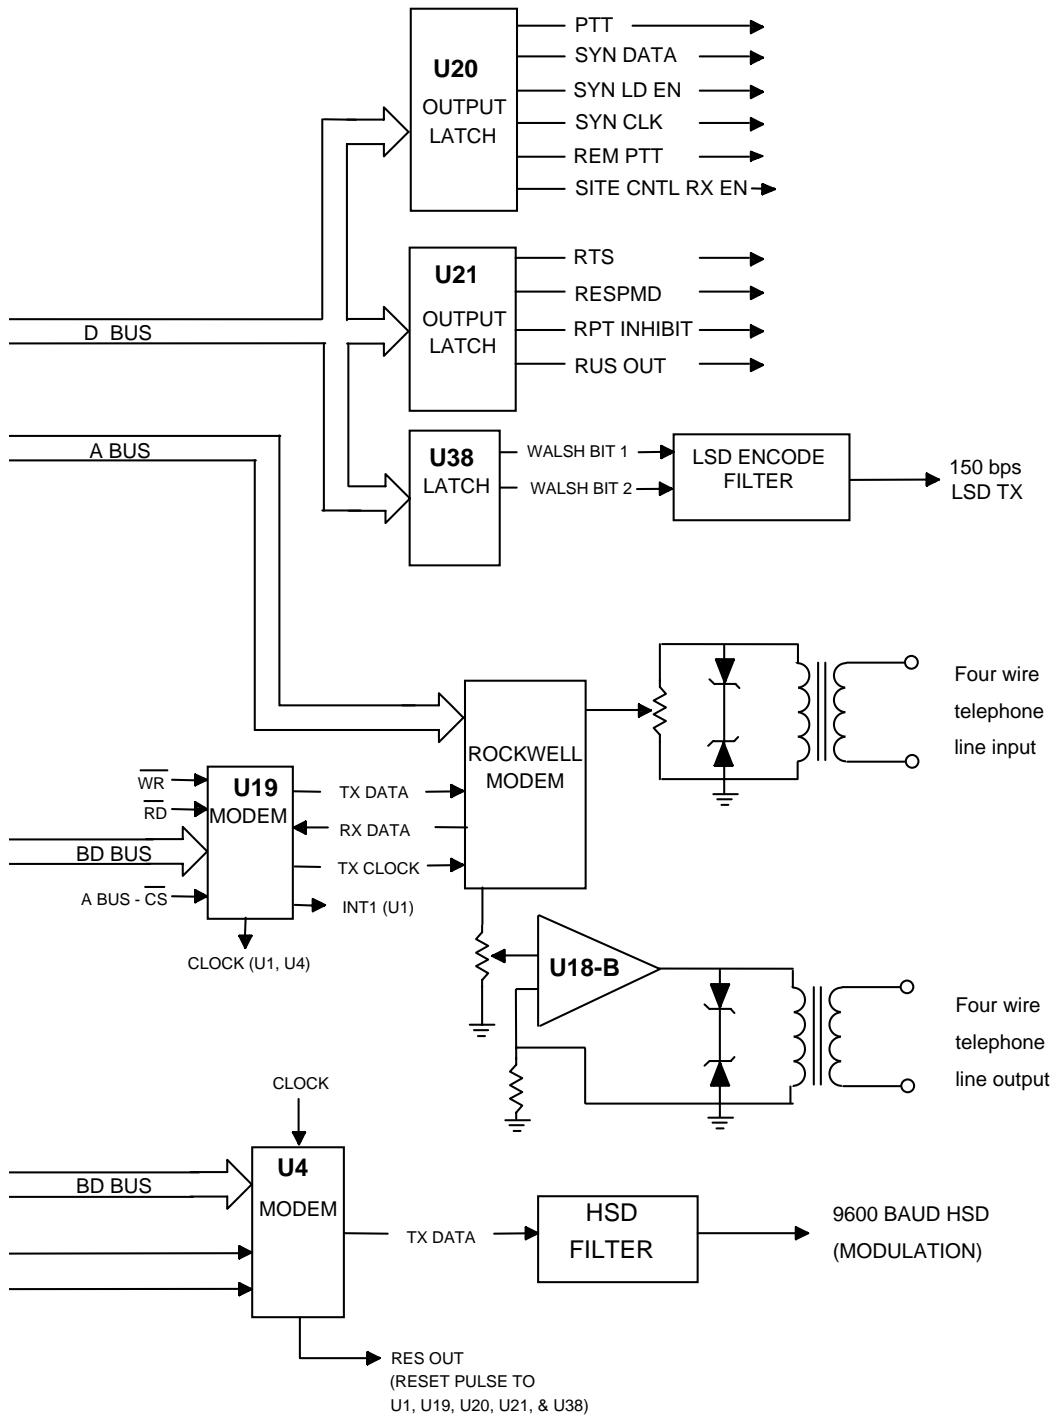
U20
OUTPUT
LATCH

PTT
SYN DATA
SYN LD EN
SYN CLK
REM PTT
SITE CNTL RX EN

U21
OUTPUT
LATCH

RTS
RESPMD
RPT INHIBIT
RUS OUT

D BUS

A BUS

U38
LATCH

WALSH BIT 1
WALSH BIT 2

LSD ENCODE
FILTER

150 bps
LSD TX

ROCKWELL
MODEM

Four wire
telephone
line input

$\overline{WR}$
$\overline{RD}$
U19
MODEM
BD BUS
A BUS - $\overline{CS}$

TX DATA
RX DATA
TX CLOCK
INT1 (U1)
CLOCK (U1, U4)

U18-B

Four wire
telephone
line output

CLOCK

U4
MODEM
BD BUS

TX DATA

HSD
FILTER

9600 BAUD HSD
(MODULATION)

RES OUT
(RESET PULSE TO
U1, U19, U20, U21, & U38)